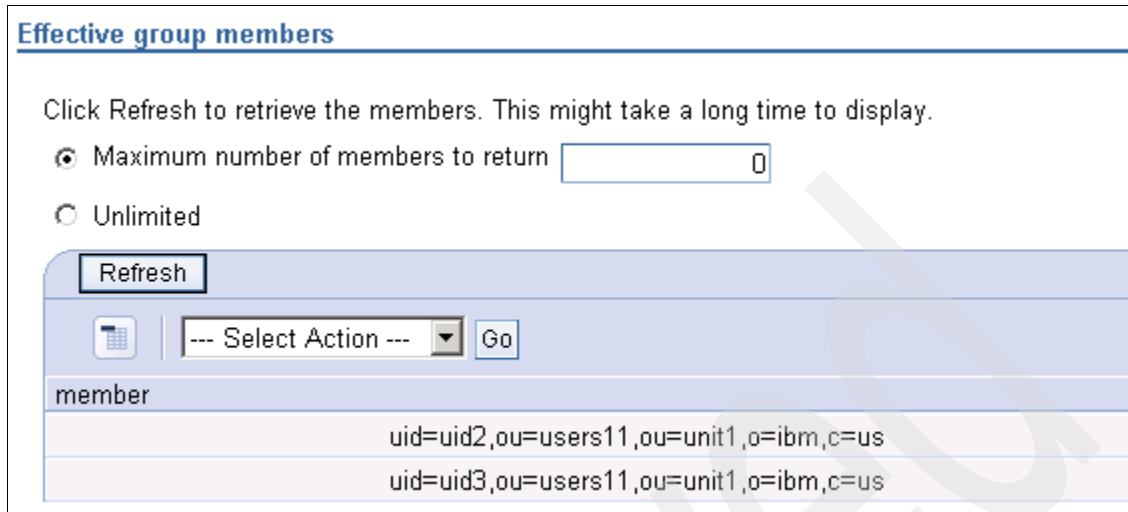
Effective group members

Click Refresh to retrieve the members. This might take a long time to display.

Maximum number of members to return 0

Unlimited

Refresh

--- Select Action --- Go

| member |
|---|
| uid=uid2,ou=users11,ou=unit1,o=ibm,c=us |
| uid=uid3,ou=users11,ou=unit1,o=ibm,c=us |